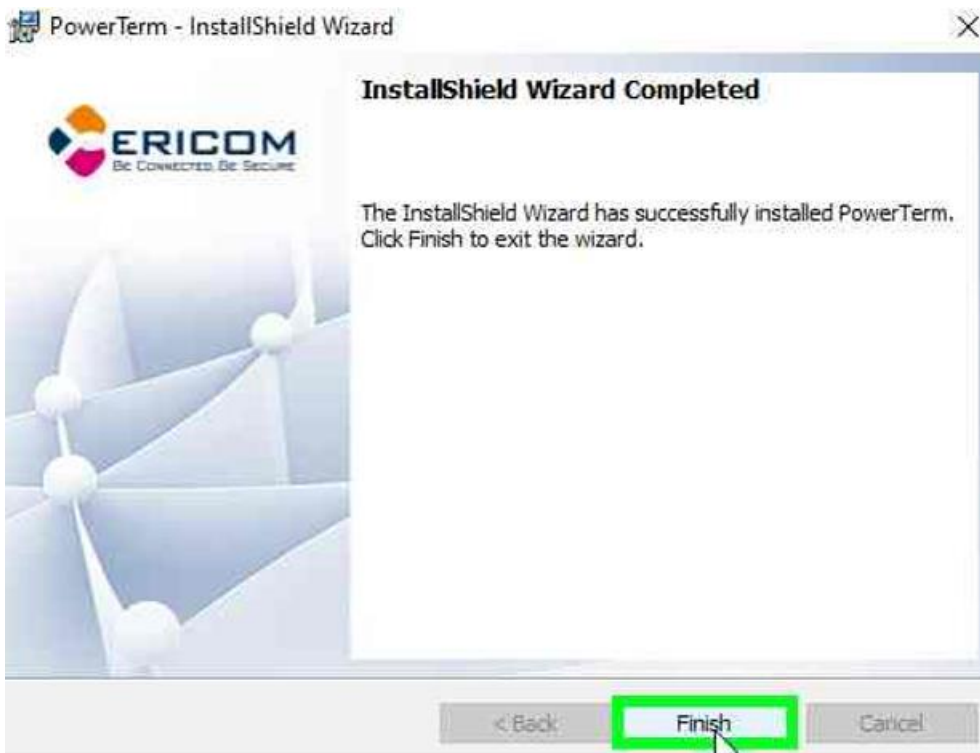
PowerTerm - InstallShield Wizard

×

ERICOM
Be Connected. Be Secure

InstallShield Wizard Completed

The InstallShield Wizard has successfully installed PowerTerm. Click Finish to exit the wizard.

< Back

Finish

Cancel